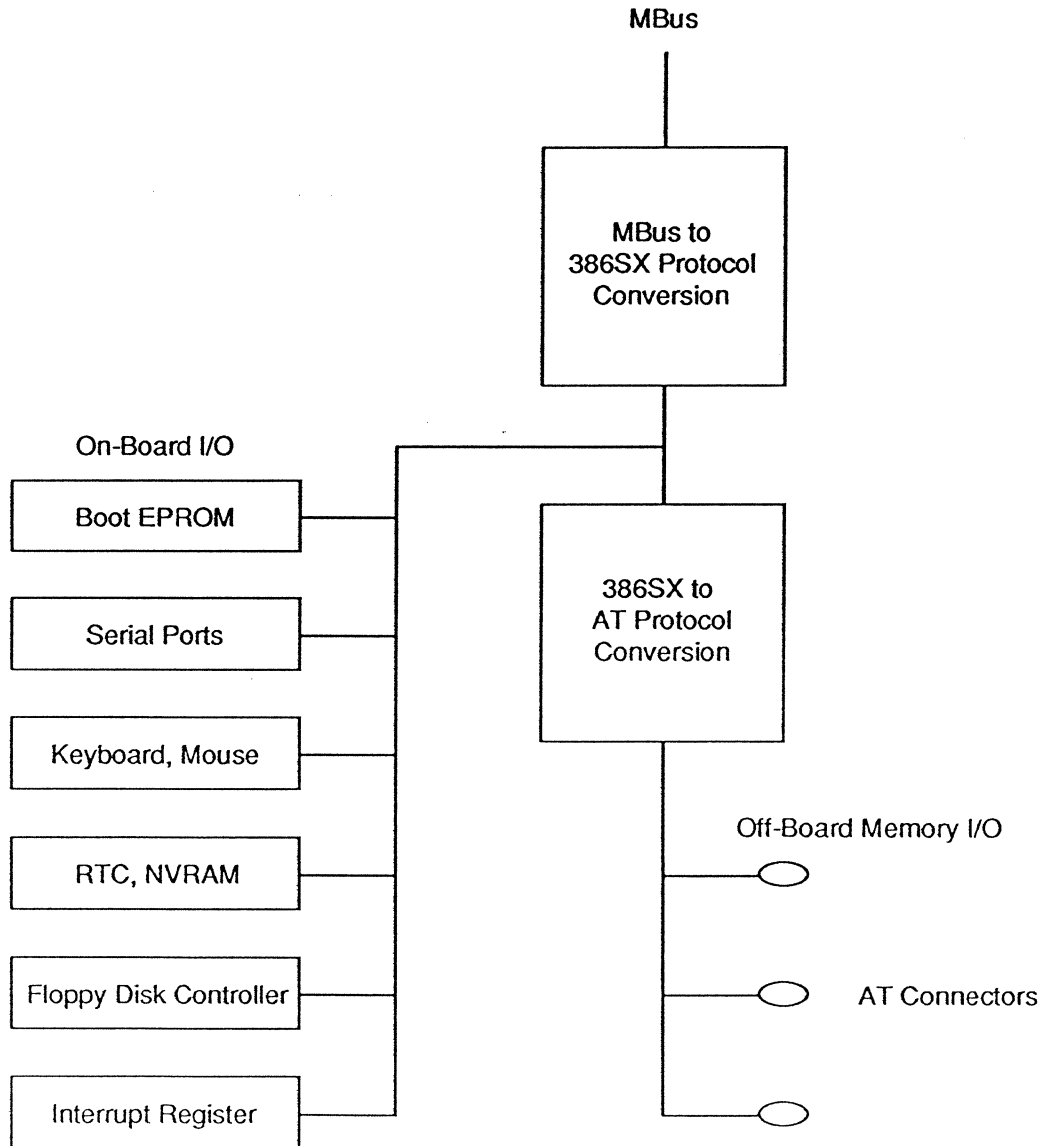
MBus

MBus to 386SX Protocol Conversion

On-Board I/O

Boot EPROM

Serial Ports

Keyboard, Mouse

RTC, NVRAM

Floppy Disk Controller

Interrupt Register

386SX to AT Protocol Conversion

Off-Board Memory I/O

AT Connectors